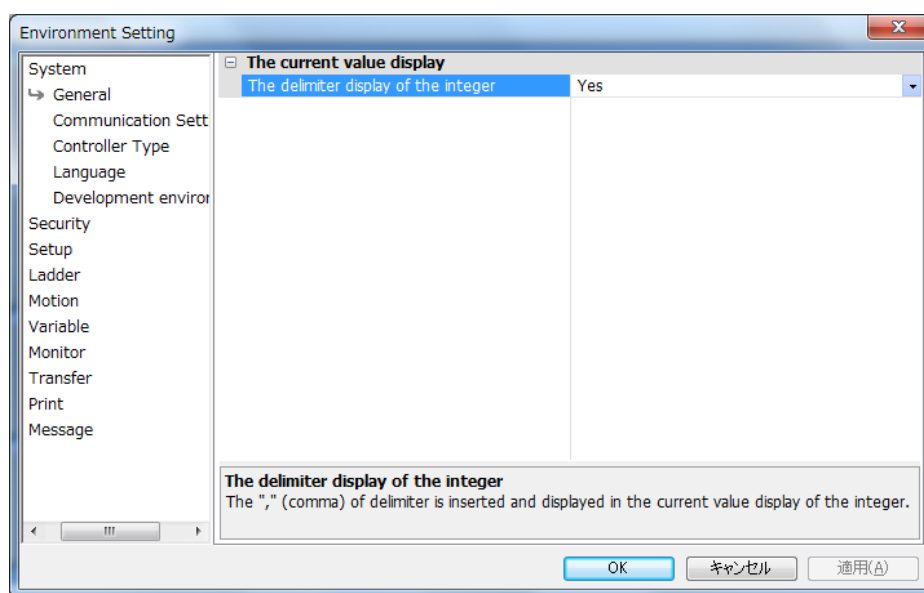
Environment Setting

System
General
Communication Sett
Controller Type
Language
Development enviror
Security
Setup
Ladder
Motion
Variable
Monitor
Transfer
Print
Message

The current value display

| The delimiter display of the integer | Yes |
|---|---|

The delimiter display of the integer
The "," (comma) of delimiter is inserted and displayed in the current value display of the integer.

OK
キャンセル
適用(A)